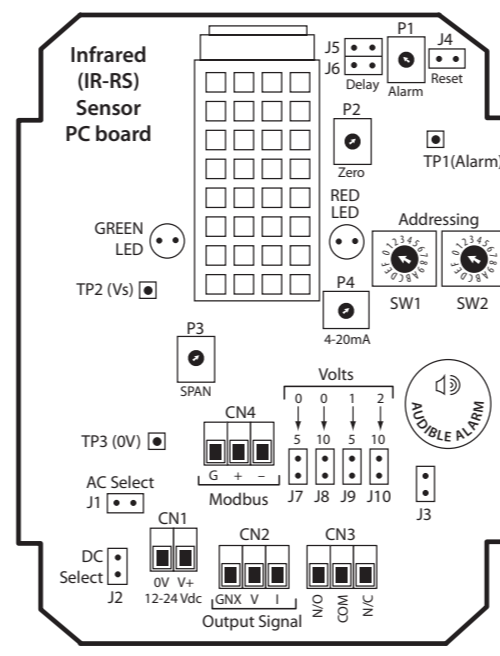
Infrared (IR-RS) Sensor PC board

J5
J6
Delay
P1
Alarm
J4
Reset

P2
Zero

TP1(Alarm)

GREEN LED

RED LED

Addressing
0123456789ABCDEF
0123456789ABCDEF
SW1
SW2

TP2 (Vs)

P4
4-20mA

P3
SPAN

Volts
0 0 1 2
5 10 5 10
J7 J8 J9 J10

AUDIBLE ALARM

CN4
G + –
Modbus

TP3 (0V)

AC Select
J1

J3

CN1
0V V+
12-24 Vdc

DC Select
J2

CN2
GNX V I
Output Signal

CN3
N/O COM N/C